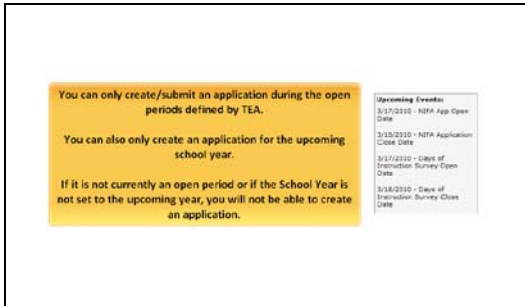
You can only create/submit an application during the open periods defined by TEA.

You can also only create an application for the upcoming school year.

If it is not currently an open period or if the School Year is not set to the upcoming year, you will not be able to create an application.

Upcoming Events:

3/17/2010 - NIFA App Open Date

3/18/2010 - NIFA Application Close Date

3/17/2010 - Days of Instruction Survey Open Date

3/18/2010 - Days of Instruction Survey Close Date